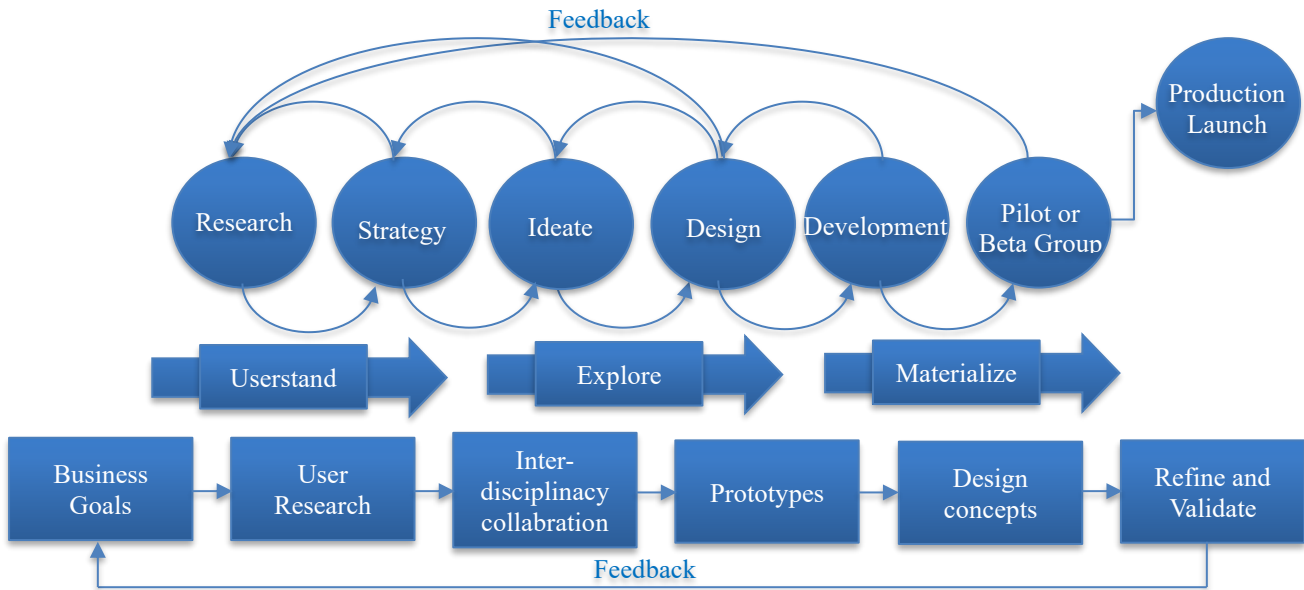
Feedback

Production Launch

Research

Strategy

Ideate

Design

Development

Pilot or Beta Group

Userstand

Explore

Materialize

Business Goals

User Research

Inter-disciplinacy collabration

Prototypes

Design concepts

Refine and Validate

Feedback